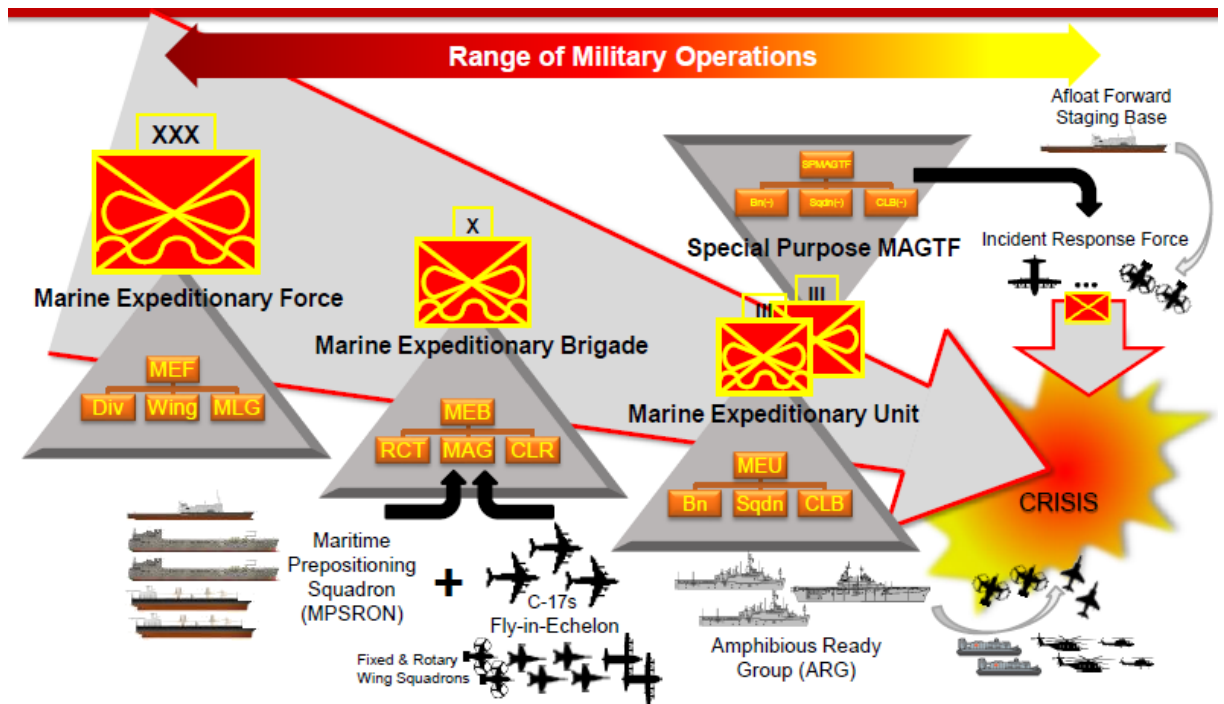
Range of Military Operations

Afloat Forward Staging Base

XXX

Marine Expeditionary Force

MEF

Div Wing MLG

X

Marine Expeditionary Brigade

MEB

RCT MAG CLR

SPMAGTF

Bn(-) Sqdn(-) CLB(-)

Special Purpose MAGTF

Incident Response Force

III III

Marine Expeditionary Unit

MEU

Bn Sqdn CLB

CRISIS

Maritime Prepositioning Squadron (MPSRON)

+

C-17s Fly-in-Echelon

Fixed & Rotary Wing Squadrons

Amphibious Ready Group (ARG)